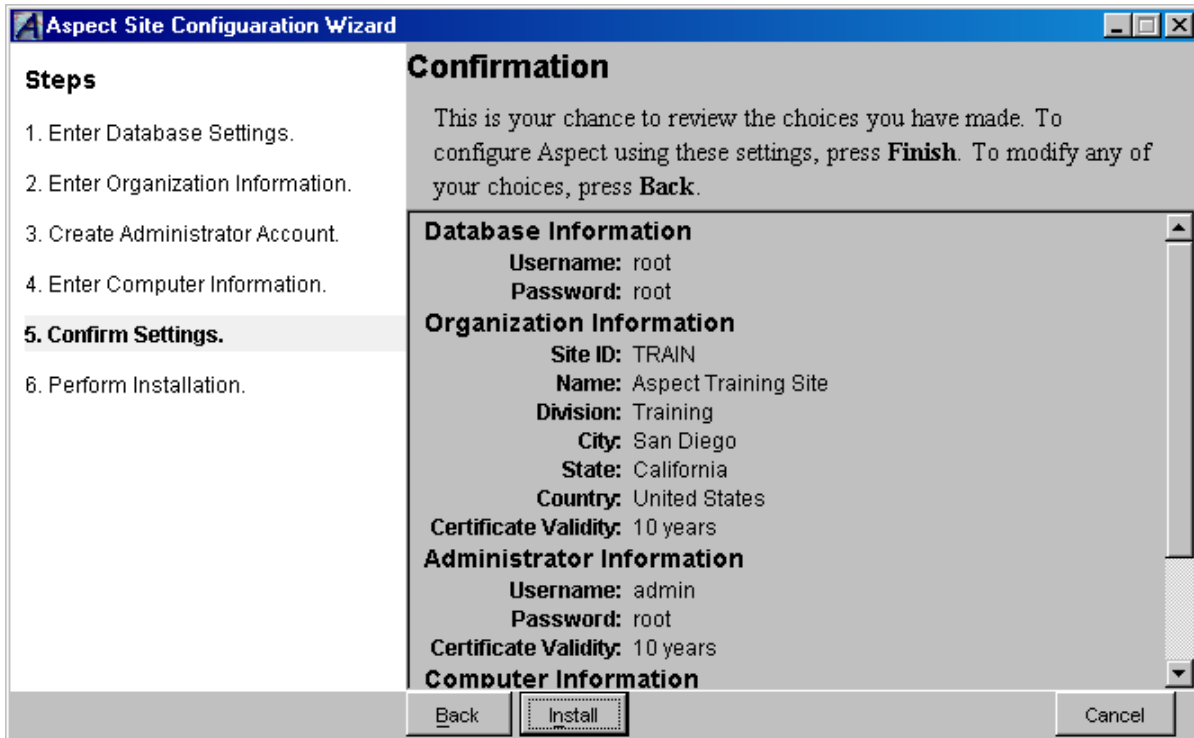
Aspect Site Configuaration Wizard

Steps

1. Enter Database Settings.

2. Enter Organization Information.

3. Create Administrator Account.

4. Enter Computer Information.

5. Confirm Settings.

6. Perform Installation.

Confirmation

This is your chance to review the choices you have made. To configure Aspect using these settings, press **Finish**. To modify any of your choices, press **Back**.

Database Information
Username: root
Password: root
Organization Information
Site ID: TRAIN
Name: Aspect Training Site
Division: Training
City: San Diego
State: California
Country: United States
Certificate Validity: 10 years
Administrator Information
Username: admin
Password: root
Certificate Validity: 10 years
Computer Information

Back
Install
Cancel